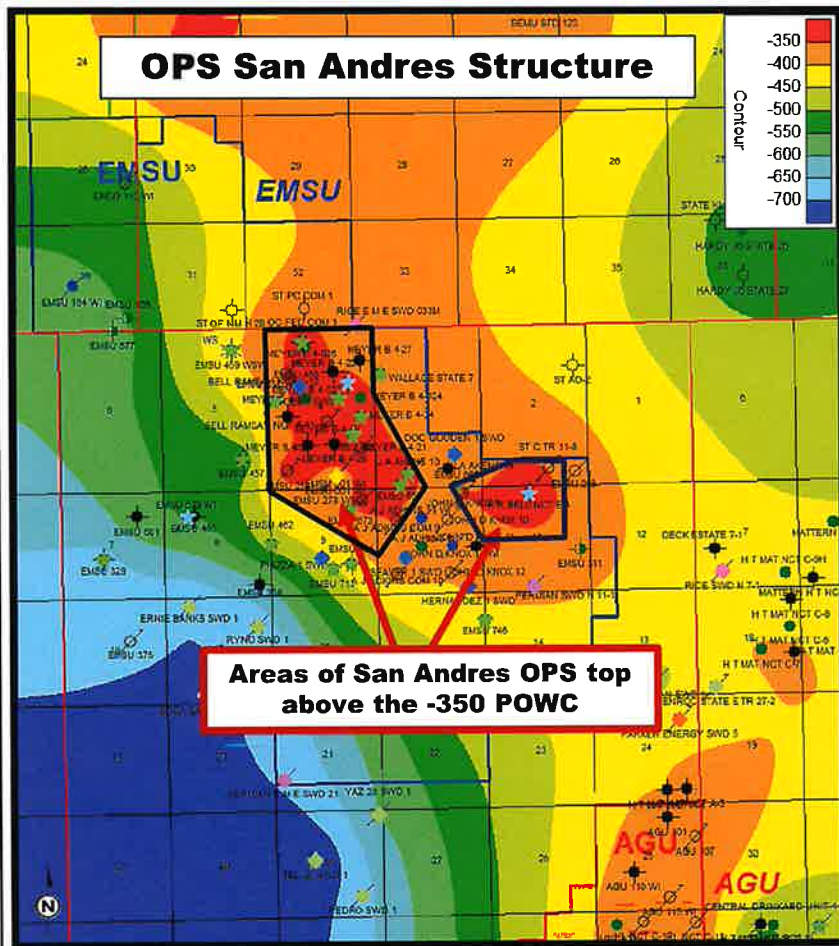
OPS San Andres Structure

Contour

-350
-400
-450
-500
-550
-600
-650
-700

EMSU

EMSU

AGU

AGU

Areas of San Andres OPS top above the -350 POWC

24
29
28
27
26
25
31
32
33
34
35
36
6
5
4
3
2
1
6
12
13
14
15
23
24
19
22
27
30

ST PC COM 1
RICE E M E SWD 033M
ST OF NM H 26 OC FED COM 1
MEYER B 4-27
WALLACE STATE 7
MEYER B 4-24
EMSU 409 WSW
BELL RAMSAY
MEYER B 4
DOC GOODEN 15WD
ST C TR 11-8
ST AO 2
HARDY 36 STATE 27
STATE H
EMSU 104 W
EMSU 577
EMSU 273 WSW
EMSU 462
EMSU 451
EMSU 501
EMSU 329
EMSU 711
EMSU 711
EMSU 374
ERNIE BANKS SWD 1
RYNO SWD 1
HERNANDEZ SWD
PERMIAN SWD N 11-1
DECK ESTATE 7-1
H T MAT NCT C-9H
RICE SWD N 7-1
H T MAT NCT C-8
H T MAT NCT C-7
ENRON STATE E TR 27-2
PARKER ENERGY SWD 5
YAZ 28 SWD 1
PEDRO SWD 1
AGU 101
AGU 107
AGU 110 WI
CENTRAL DRINKARD UNIT
EMSU 746
EMSU 311
MATTERN